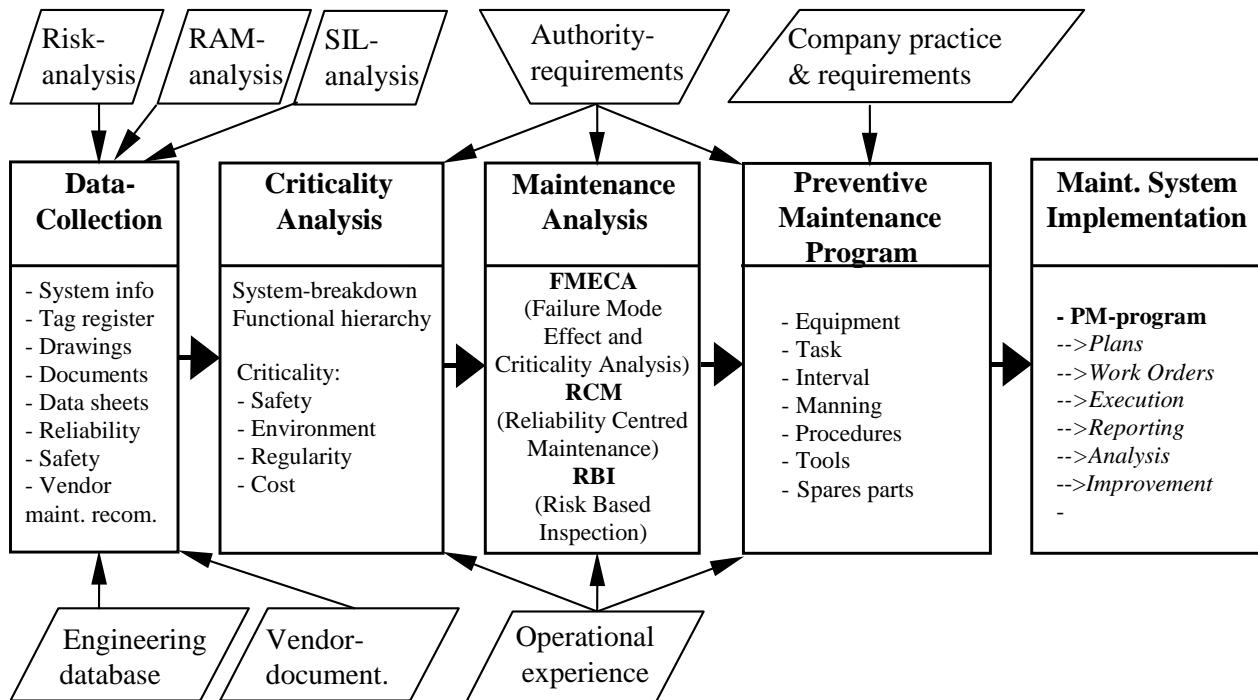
Risk-analysis

RAM-analysis

SIL-analysis

Authority-requirements

Company practice & requirements

**Data-Collection**

- System info
- Tag register
- Drawings
- Documents
- Data sheets
- Reliability
- Safety
- Vendor maint. recom.

**Criticality Analysis**

System-breakdown
Functional hierarchy

Criticality:
- Safety
- Environment
- Regularity
- Cost

**Maintenance Analysis**

**FMECA**
(Failure Mode Effect and Criticality Analysis)
**RCM**
(Reliability Centred Maintenance)
**RBI**
(Risk Based Inspection)

**Preventive Maintenance Program**

- Equipment
- Task
- Interval
- Manning
- Procedures
- Tools
- Spares parts

**Maint. System Implementation**

**- PM-program**
-->*Plans*
-->*Work Orders*
-->*Execution*
-->*Reporting*
-->*Analysis*
-->*Improvement*
-

Engineering database

Vendor-document.

Operational experience